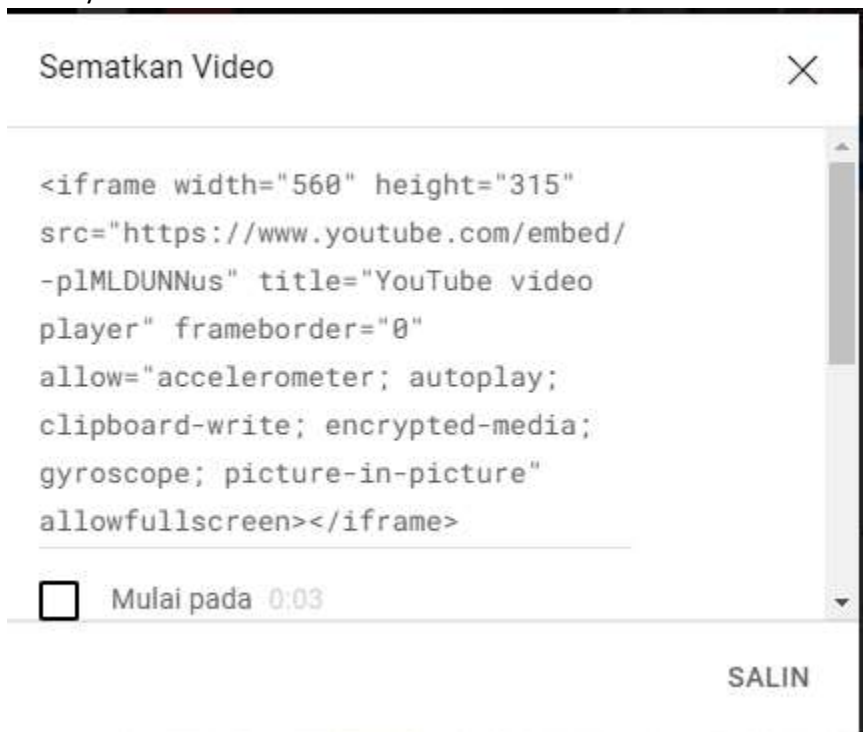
Sematkan Video

<iframe width="560" height="315" src="https://www.youtube.com/embed/-plMLDUNNus" title="YouTube video player" frameborder="0" allow="accelerometer; autoplay; clipboard-write; encrypted-media; gyroscope; picture-in-picture" allowfullscreen></iframe>

Mulai pada 0:03

SALIN